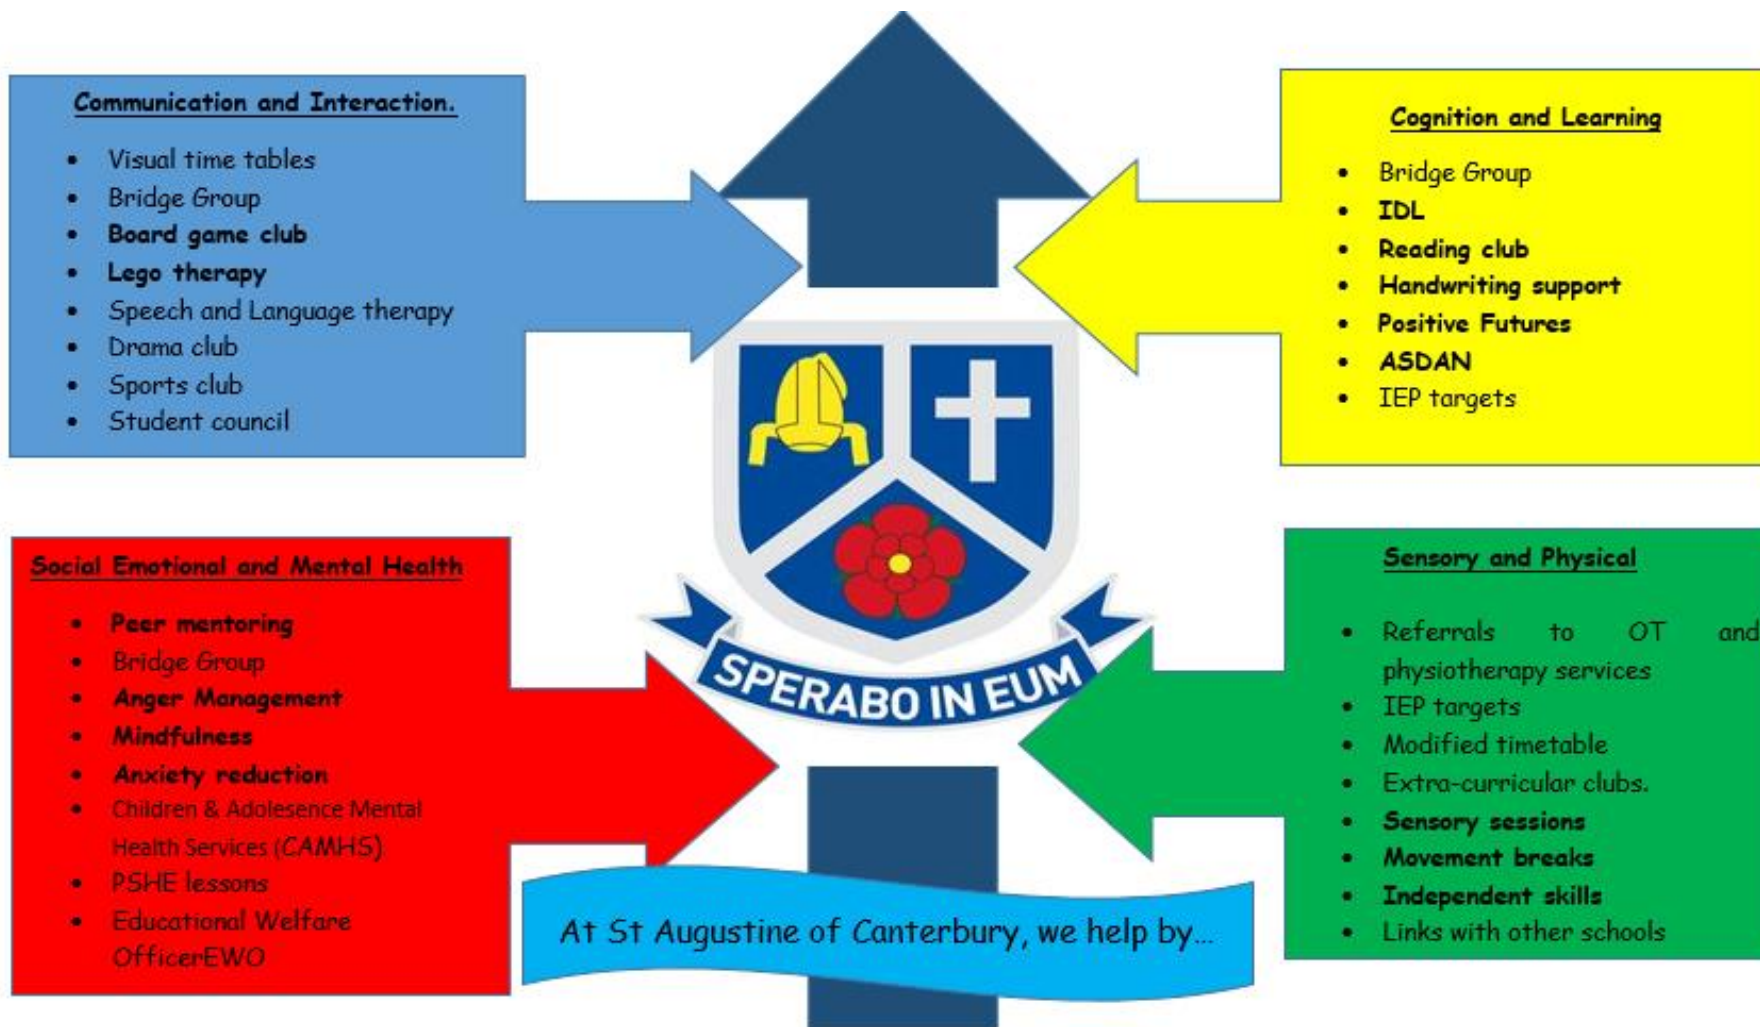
Communication and Interaction.

- Visual time tables
- Bridge Group
- Board game club
- Lego therapy
- Speech and Language therapy
- Drama club
- Sports club
- Student council

Cognition and Learning

- Bridge Group
- IDL
- Reading club
- Handwriting support
- Positive Futures
- ASDAN
- IEP targets

SPERABO IN EUM

Social Emotional and Mental Health

- Peer mentoring
- Bridge Group
- Anger Management
- Mindfulness
- Anxiety reduction
- Children & Adolesence Mental Health Services (CAMHS)
- PSHE lessons
- Educational Welfare OfficerEWO

Sensory and Physical

- Referrals to OT and physiotherapy services
- IEP targets
- Modified timetable
- Extra-curricular clubs.
- Sensory sessions
- Movement breaks
- Independent skills
- Links with other schools

At St Augustine of Canterbury, we help by...